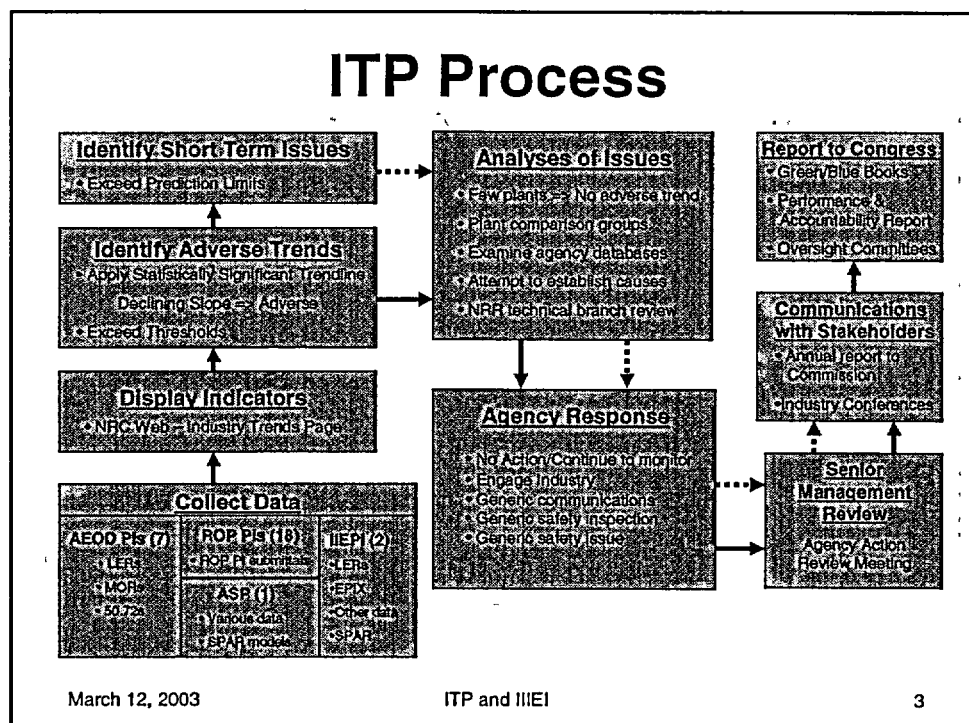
ITP Process

Identify Short Term Issues
• Exceed Prediction Limits

Identify Adverse Trends
• Apply Statistically Significant Trending
Declining Slope => Adverse
• Exceed Thresholds

Display Indicators
• NRC Web – Industry Trends Page

Collect Data

AEOD PIs (7)
• LERs
• MORs
• 50.72s

ROP PIs (18)
• ROP PI submittals

ASP (1)
• Various data
• SPAR models

IIEPI (2)
• LERs
• EPIX
• Other data
• SPAR

Analyses of Issues
• Few plants => No adverse trend
• Plant comparison groups
• Examine agency databases
• Attempt to establish causes
• NRR technical branch review

Agency Response
• No Action/Continue to monitor
• Engage Industry
• Generic communications
• Generic safety inspection
• Generic safety issue

Report to Congress
• Green/Blue Books
• Performance & Accountability Report
• Oversight Committees

Communications with Stakeholders
• Annual report to Commission
• Industry Conferences

Senior Management Review
Agency Action Review Meeting

March 12, 2003 ITP and IIEI 3